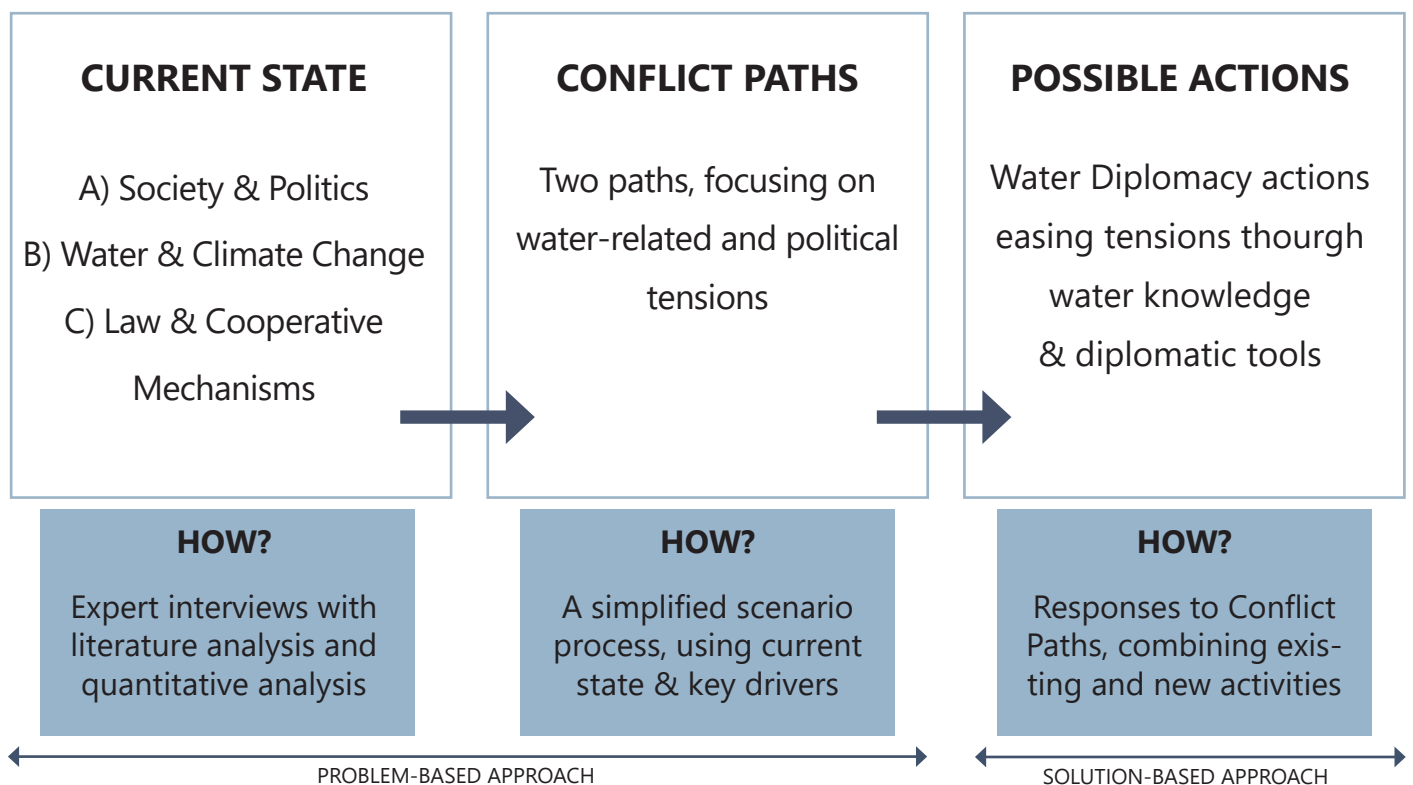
CURRENT STATE

A) Society & Politics
B) Water & Climate Change
C) Law & Cooperative Mechanisms

CONFLICT PATHS

Two paths, focusing on water-related and political tensions

POSSIBLE ACTIONS

Water Diplomacy actions easing tensions thourgh water knowledge & diplomatic tools

HOW?

Expert interviews with literature analysis and quantitative analysis

HOW?

A simplified scenario process, using current state & key drivers

HOW?

Responses to Conflict Paths, combining existing and new activities

PROBLEM-BASED APPROACH

SOLUTION-BASED APPROACH